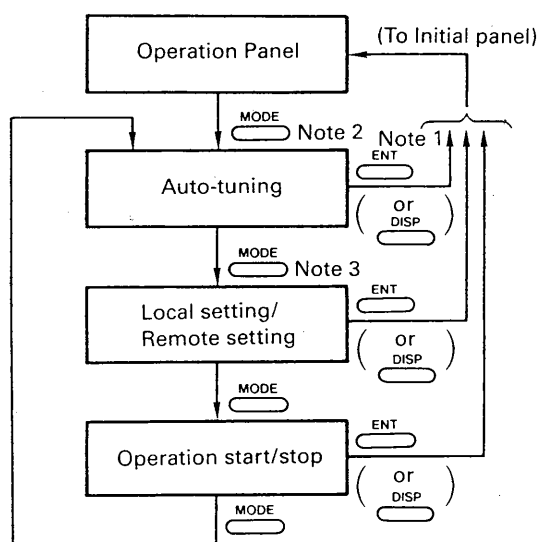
Operation Panel

(To Initial panel)

MODE

Note 2

Note 1

ENT

Auto-tuning

( or DISP )

MODE

Note 3

ENT

Local setting/ Remote setting

( or DISP )

MODE

ENT

Operation start/stop

( or DISP )

MODE